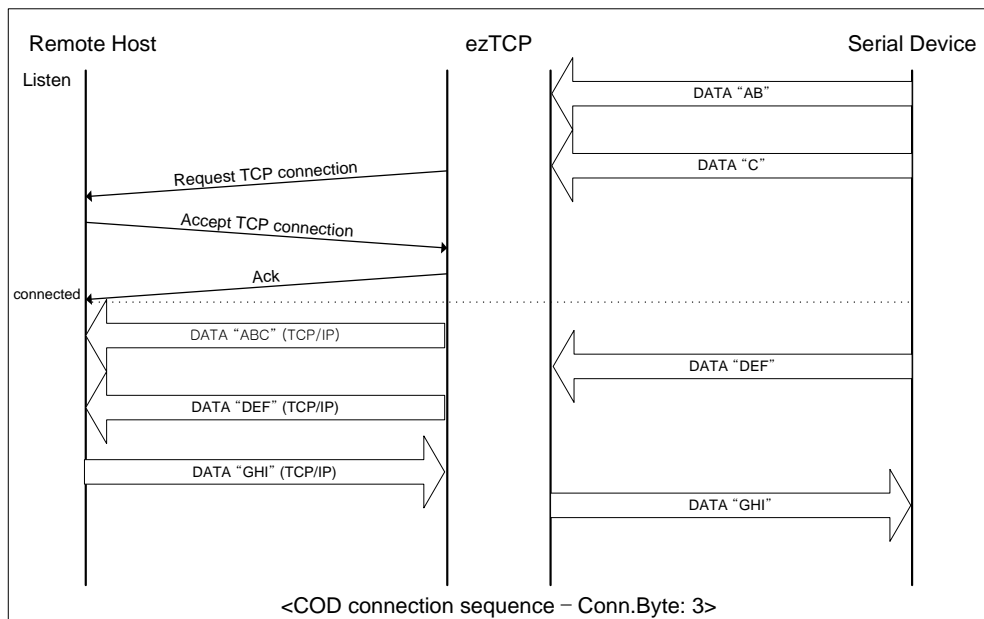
Remote Host
ezTCP
Serial Device
Listen
DATA “AB”
DATA “C”
Request TCP connection
Accept TCP connection
Ack
connected
DATA “ABC” (TCP/IP)
DATA “DEF”
DATA “DEF” (TCP/IP)
DATA “GHI” (TCP/IP)
DATA “GHI”
<COD connection sequence – Conn.Byte: 3>